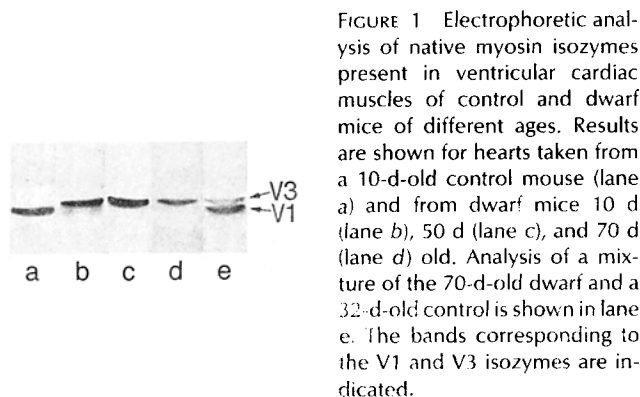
V3
V1
a b c d e

FIGURE 1 Electrophoretic analysis of native myosin isozymes present in ventricular cardiac muscles of control and dwarf mice of different ages. Results are shown for hearts taken from a 10-d-old control mouse (lane a) and from dwarf mice 10 d (lane b), 50 d (lane c), and 70 d (lane d) old. Analysis of a mixture of the 70-d-old dwarf and a 32-d-old control is shown in lane e. The bands corresponding to the V1 and V3 isozymes are indicated.